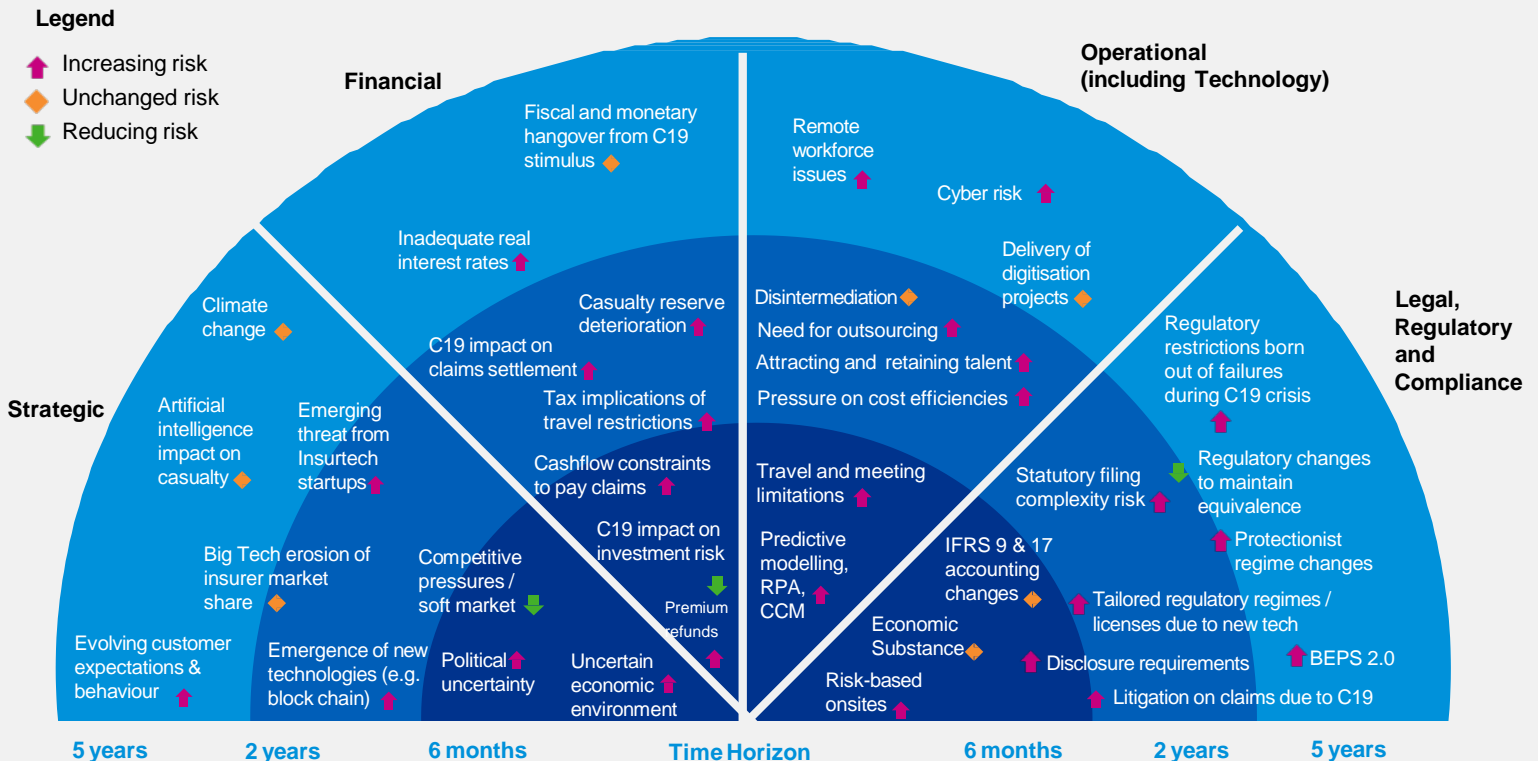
Legend

Increasing risk
Unchanged risk
Reducing risk

Financial

Operational (including Technology)

Strategic

Legal, Regulatory and Compliance

Fiscal and monetary hangover from C19 stimulus

Inadequate real interest rates

Casualty reserve deterioration

C19 impact on claims settlement

Tax implications of travel restrictions

Cashflow constraints to pay claims

C19 impact on investment risk

Premium refunds

Remote workforce issues

Cyber risk

Delivery of digitisation projects

Disintermediation

Need for outsourcing

Attracting and retaining talent

Pressure on cost efficiencies

Travel and meeting limitations

Predictive modelling, RPA, CCM

Risk-based onsites

Climate change

Artificial intelligence impact on casualty

Emerging threat from Insurtech startups

Big Tech erosion of insurer market share

Competitive pressures / soft market

Evolving customer expectations & behaviour

Emergence of new technologies (e.g. block chain)

Political uncertainty

Uncertain economic environment

Regulatory restrictions born out of failures during C19 crisis

Statutory filing complexity risk

Regulatory changes to maintain equivalence

Protectionist regime changes

IFRS 9 & 17 accounting changes

Tailored regulatory regimes / licenses due to new tech

Economic Substance

Disclosure requirements

BEPS 2.0

Litigation on claims due to C19

5 years 2 years 6 months Time Horizon 6 months 2 years 5 years